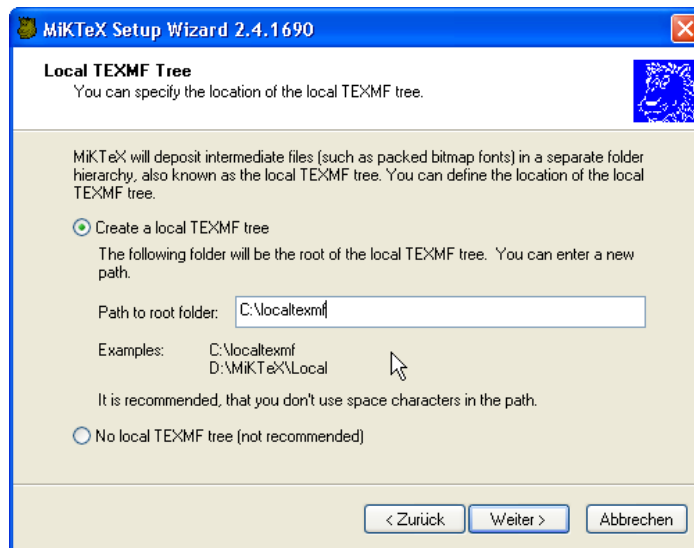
MiKTeX Setup Wizard 2.4.1690

Local TEXMF Tree
You can specify the location of the local TEXMF tree.

MiKTeX will deposit intermediate files (such as packed bitmap fonts) in a separate folder hierarchy, also known as the local TEXMF tree. You can define the location of the local TEXMF tree.

Create a local TEXMF tree

The following folder will be the root of the local TEXMF tree. You can enter a new path.

Path to root folder: C:\localtexmf

Examples: C:\localtexmf
D:\MiKTeX\Local

It is recommended, that you don't use space characters in the path.

No local TEXMF tree (not recommended)

< Zurück Weiter > Abbrechen